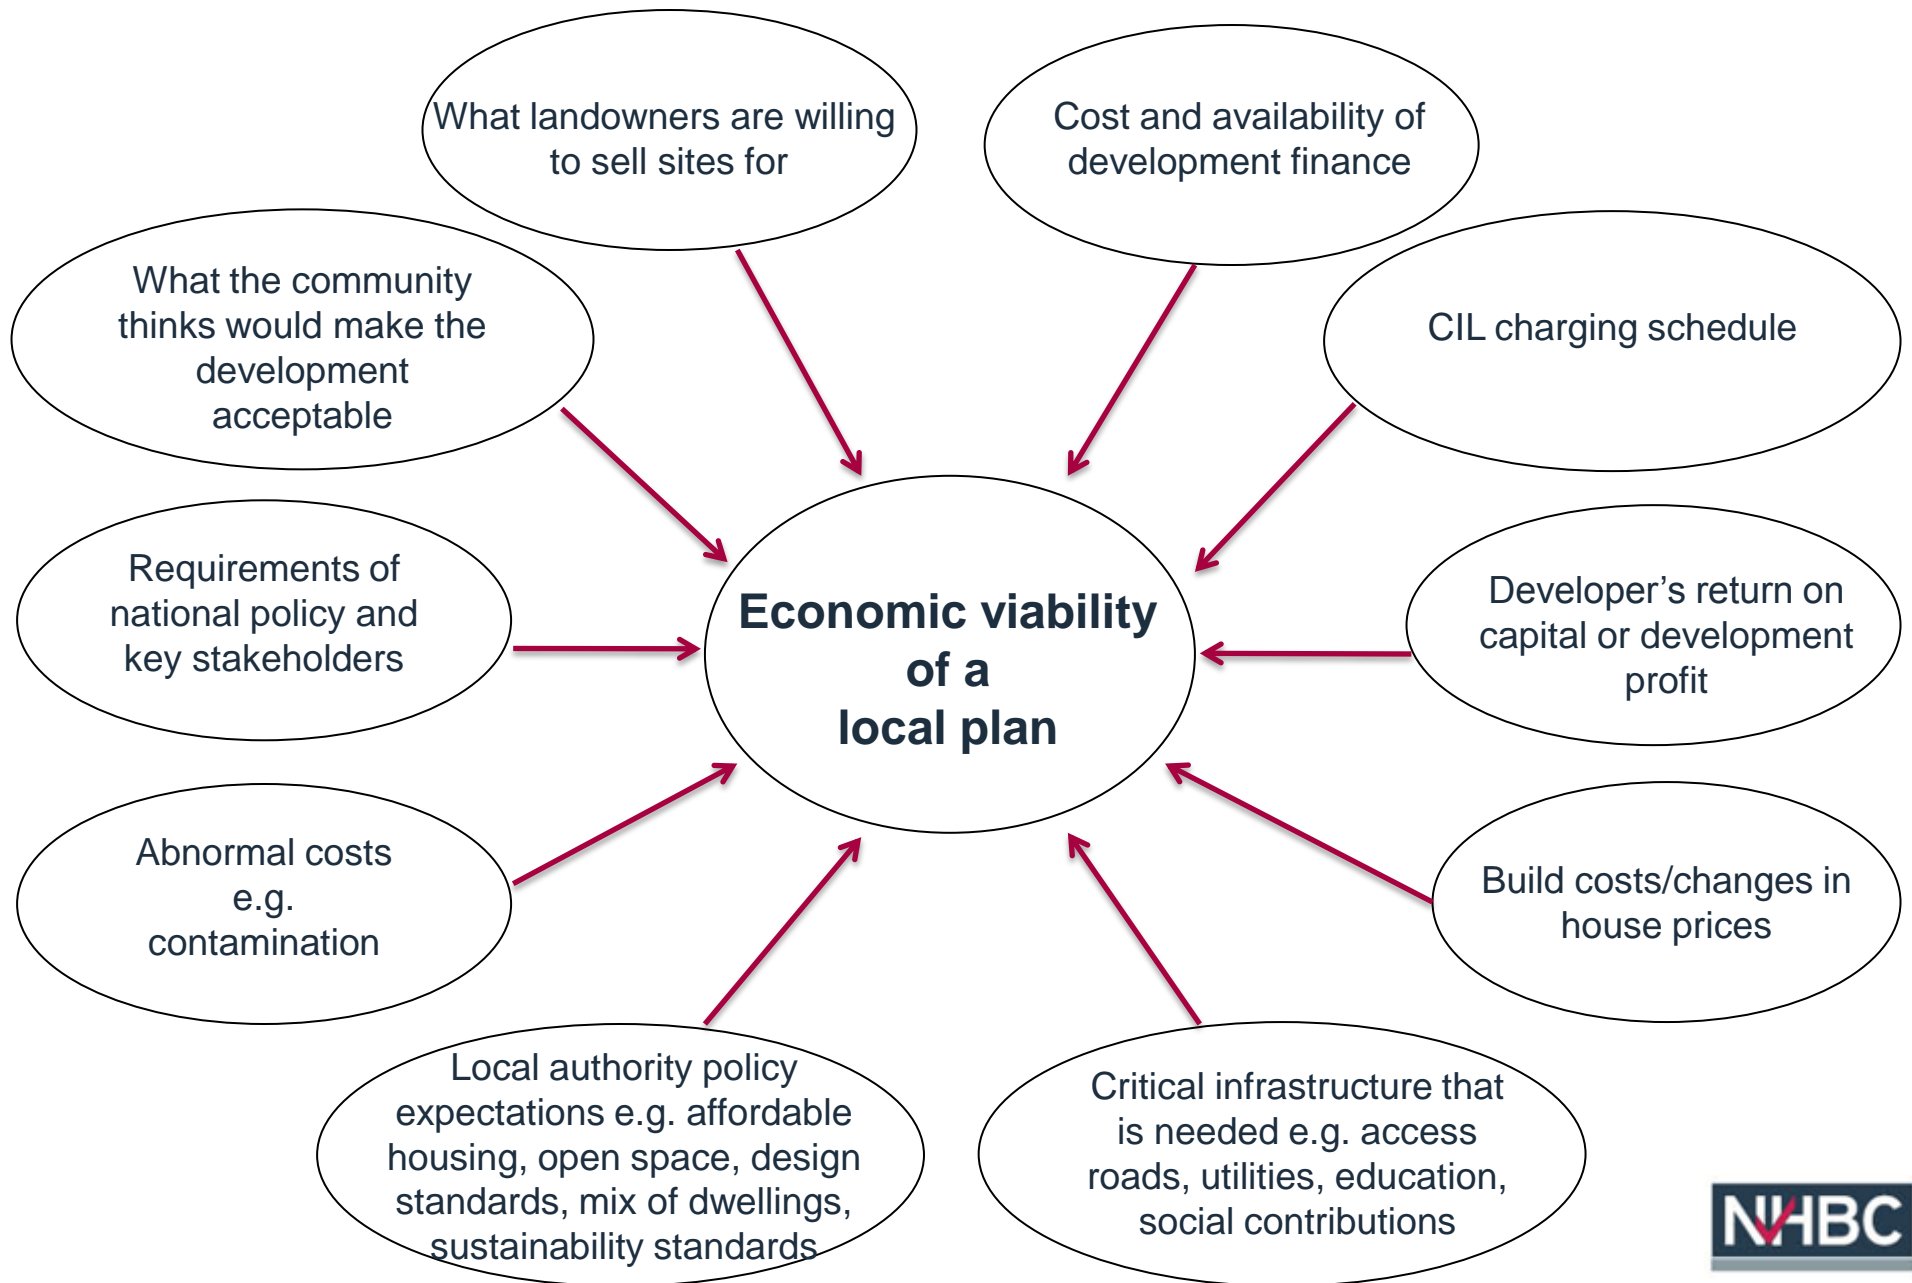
What landowners are willing to sell sites for

Cost and availability of development finance

What the community thinks would make the development acceptable

CIL charging schedule

Requirements of national policy and key stakeholders

Economic viability of a local plan

Developer's return on capital or development profit

Abnormal costs e.g. contamination

Build costs/changes in house prices

Local authority policy expectations e.g. affordable housing, open space, design standards, mix of dwellings, sustainability standards

Critical infrastructure that is needed e.g. access roads, utilities, education, social contributions

NHBC